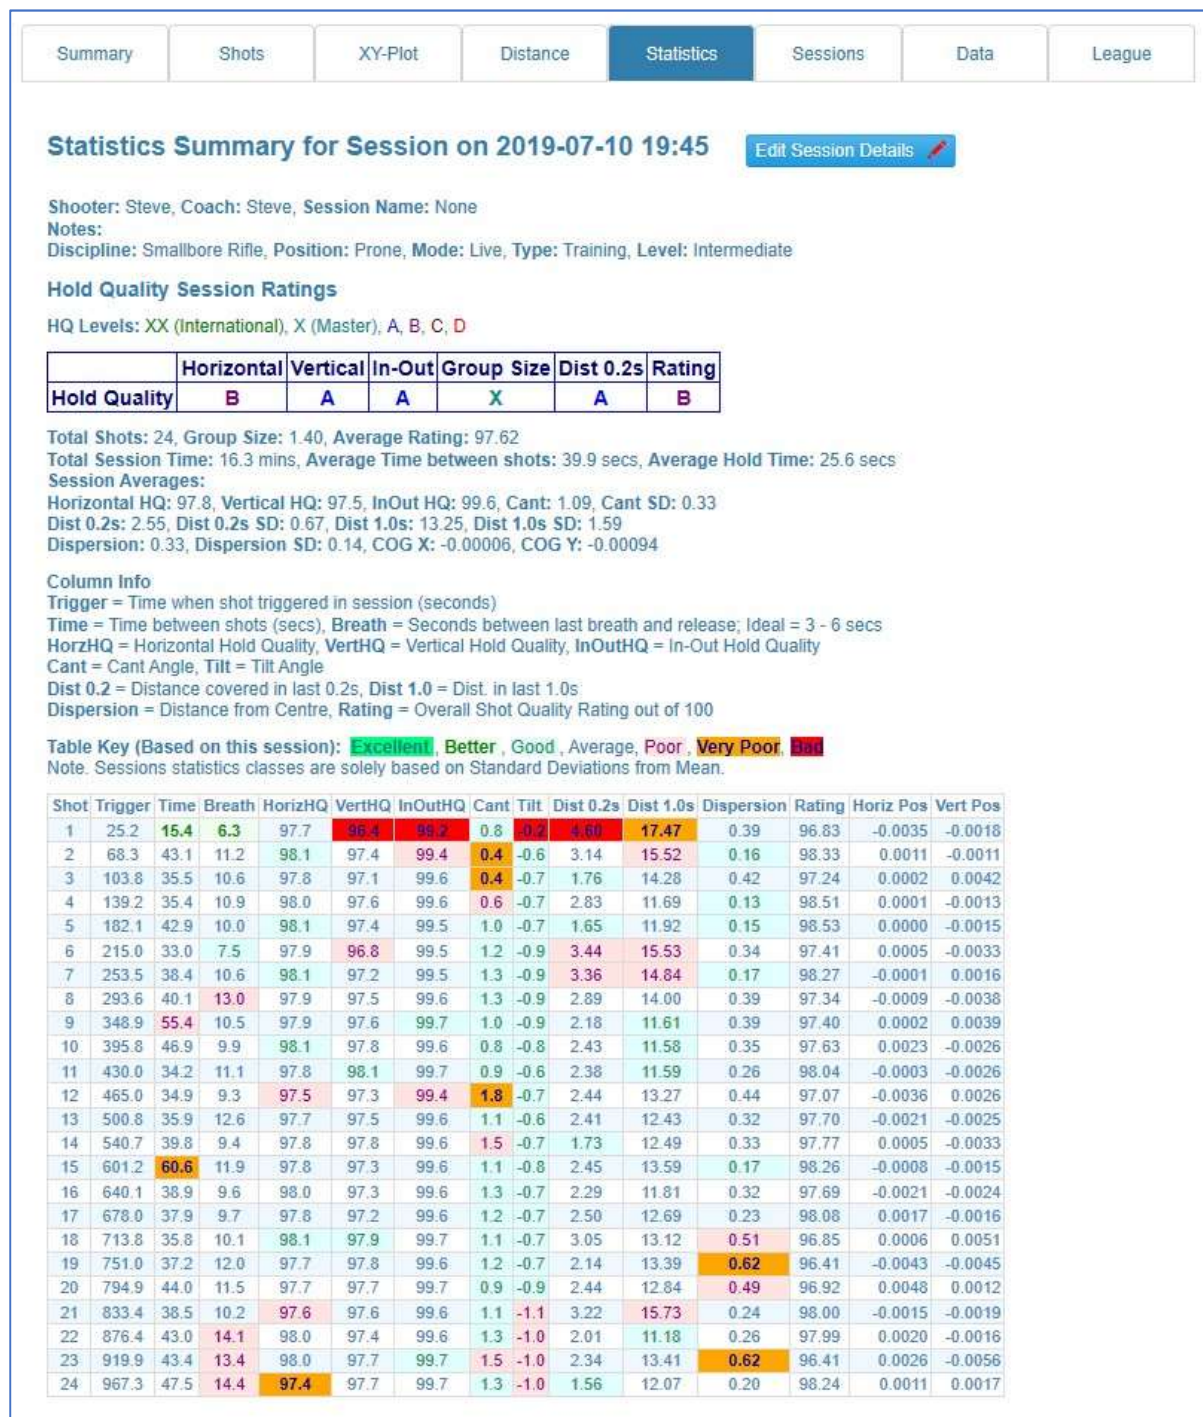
Summary | Shots | XY-Plot | Distance | Statistics | Sessions | Data | League

Statistics Summary for Session on 2019-07-10 19:45

Edit Session Details

Shooter: Steve, Coach: Steve, Session Name: None
Notes:
Discipline: Smallbore Rifle, Position: Prone, Mode: Live, Type: Training, Level: Intermediate

Hold Quality Session Ratings

HQ Levels: XX (International), X (Master), A, B, C, D

| | Horizontal | Vertical | In-Out | Group Size | Dist 0.2s | Rating |
|---|---|---|---|---|---|---|
| Hold Quality | B | A | A | X | A | B |

Total Shots: 24, Group Size: 1.40, Average Rating: 97.62
Total Session Time: 16.3 mins, Average Time between shots: 39.9 secs, Average Hold Time: 25.6 secs
Session Averages:
Horizontal HQ: 97.8, Vertical HQ: 97.5, InOut HQ: 99.6, Cant: 1.09, Cant SD: 0.33
Dist 0.2s: 2.55, Dist 0.2s SD: 0.67, Dist 1.0s: 13.25, Dist 1.0s SD: 1.59
Dispersion: 0.33, Dispersion SD: 0.14, COG X: -0.00006, COG Y: -0.00094

Column Info
Trigger = Time when shot triggered in session (seconds)
Time = Time between shots (secs), Breath = Seconds between last breath and release; Ideal = 3 - 6 secs
HorzHQ = Horizontal Hold Quality, VertHQ = Vertical Hold Quality, InOutHQ = In-Out Hold Quality
Cant = Cant Angle, Tilt = Tilt Angle
Dist 0.2 = Distance covered in last 0.2s, Dist 1.0 = Dist. in last 1.0s
Dispersion = Distance from Centre, Rating = Overall Shot Quality Rating out of 100

Table Key (Based on this session): Excellent, Better, Good, Average, Poor, Very Poor, Bad
Note. Sessions statistics classes are solely based on Standard Deviations from Mean.

| Shot | Trigger | Time | Breath | HorizHQ | VertHQ | InOutHQ | Cant | Tilt | Dist 0.2s | Dist 1.0s | Dispersion | Rating | Horiz Pos | Vert Pos |
|---|---|---|---|---|---|---|---|---|---|---|---|---|---|---|
| 1 | 25.2 | 15.4 | 6.3 | 97.7 | 96.4 | 99.2 | 0.8 | -0.2 | 4.60 | 17.47 | 0.39 | 96.83 | -0.0035 | -0.0018 |
| 2 | 68.3 | 43.1 | 11.2 | 98.1 | 97.4 | 99.4 | 0.4 | -0.6 | 3.14 | 15.52 | 0.16 | 98.33 | 0.0011 | -0.0011 |
| 3 | 103.8 | 35.5 | 10.6 | 97.8 | 97.1 | 99.6 | 0.4 | -0.7 | 1.76 | 14.28 | 0.42 | 97.24 | 0.0002 | 0.0042 |
| 4 | 139.2 | 35.4 | 10.9 | 98.0 | 97.6 | 99.6 | 0.6 | -0.7 | 2.83 | 11.69 | 0.13 | 98.51 | 0.0001 | -0.0013 |
| 5 | 182.1 | 42.9 | 10.0 | 98.1 | 97.4 | 99.5 | 1.0 | -0.7 | 1.65 | 11.92 | 0.15 | 98.53 | 0.0000 | -0.0015 |
| 6 | 215.0 | 33.0 | 7.5 | 97.9 | 96.8 | 99.5 | 1.2 | -0.9 | 3.44 | 15.53 | 0.34 | 97.41 | 0.0005 | -0.0033 |
| 7 | 253.5 | 38.4 | 10.6 | 98.1 | 97.2 | 99.5 | 1.3 | -0.9 | 3.36 | 14.84 | 0.17 | 98.27 | -0.0001 | 0.0016 |
| 8 | 293.6 | 40.1 | 13.0 | 97.9 | 97.5 | 99.6 | 1.3 | -0.9 | 2.89 | 14.00 | 0.39 | 97.34 | -0.0009 | -0.0038 |
| 9 | 348.9 | 55.4 | 10.5 | 97.9 | 97.6 | 99.7 | 1.0 | -0.9 | 2.18 | 11.61 | 0.39 | 97.40 | 0.0002 | 0.0039 |
| 10 | 395.8 | 46.9 | 9.9 | 98.1 | 97.8 | 99.6 | 0.8 | -0.8 | 2.43 | 11.58 | 0.35 | 97.63 | 0.0023 | -0.0026 |
| 11 | 430.0 | 34.2 | 11.1 | 97.8 | 98.1 | 99.7 | 0.9 | -0.6 | 2.38 | 11.59 | 0.26 | 98.04 | -0.0003 | -0.0026 |
| 12 | 465.0 | 34.9 | 9.3 | 97.5 | 97.3 | 99.4 | 1.8 | -0.7 | 2.44 | 13.27 | 0.44 | 97.07 | -0.0036 | 0.0026 |
| 13 | 500.8 | 35.9 | 12.6 | 97.7 | 97.5 | 99.6 | 1.1 | -0.6 | 2.41 | 12.43 | 0.32 | 97.70 | -0.0021 | -0.0025 |
| 14 | 540.7 | 39.8 | 9.4 | 97.8 | 97.8 | 99.6 | 1.5 | -0.7 | 1.73 | 12.49 | 0.33 | 97.77 | 0.0005 | -0.0033 |
| 15 | 601.2 | 60.6 | 11.9 | 97.8 | 97.3 | 99.6 | 1.1 | -0.8 | 2.45 | 13.59 | 0.17 | 98.26 | -0.0008 | -0.0015 |
| 16 | 640.1 | 38.9 | 9.6 | 98.0 | 97.3 | 99.6 | 1.3 | -0.7 | 2.29 | 11.81 | 0.32 | 97.69 | -0.0021 | -0.0024 |
| 17 | 678.0 | 37.9 | 9.7 | 97.8 | 97.2 | 99.6 | 1.2 | -0.7 | 2.50 | 12.69 | 0.23 | 98.08 | 0.0017 | -0.0016 |
| 18 | 713.8 | 35.8 | 10.1 | 98.1 | 97.9 | 99.7 | 1.1 | -0.7 | 3.05 | 13.12 | 0.51 | 96.85 | 0.0006 | 0.0051 |
| 19 | 751.0 | 37.2 | 12.0 | 97.7 | 97.8 | 99.6 | 1.2 | -0.7 | 2.14 | 13.39 | 0.62 | 96.41 | -0.0043 | -0.0045 |
| 20 | 794.9 | 44.0 | 11.5 | 97.7 | 97.7 | 99.7 | 0.9 | -0.9 | 2.44 | 12.84 | 0.49 | 96.92 | 0.0048 | 0.0012 |
| 21 | 833.4 | 38.5 | 10.2 | 97.6 | 97.6 | 99.6 | 1.1 | -1.1 | 3.22 | 15.73 | 0.24 | 98.00 | -0.0015 | -0.0019 |
| 22 | 876.4 | 43.0 | 14.1 | 98.0 | 97.4 | 99.6 | 1.3 | -1.0 | 2.01 | 11.18 | 0.26 | 97.99 | 0.0020 | -0.0016 |
| 23 | 919.9 | 43.4 | 13.4 | 98.0 | 97.7 | 99.7 | 1.5 | -1.0 | 2.34 | 13.41 | 0.62 | 96.41 | 0.0026 | -0.0056 |
| 24 | 967.3 | 47.5 | 14.4 | 97.4 | 97.7 | 99.7 | 1.3 | -1.0 | 1.56 | 12.07 | 0.20 | 98.24 | 0.0011 | 0.0017 |